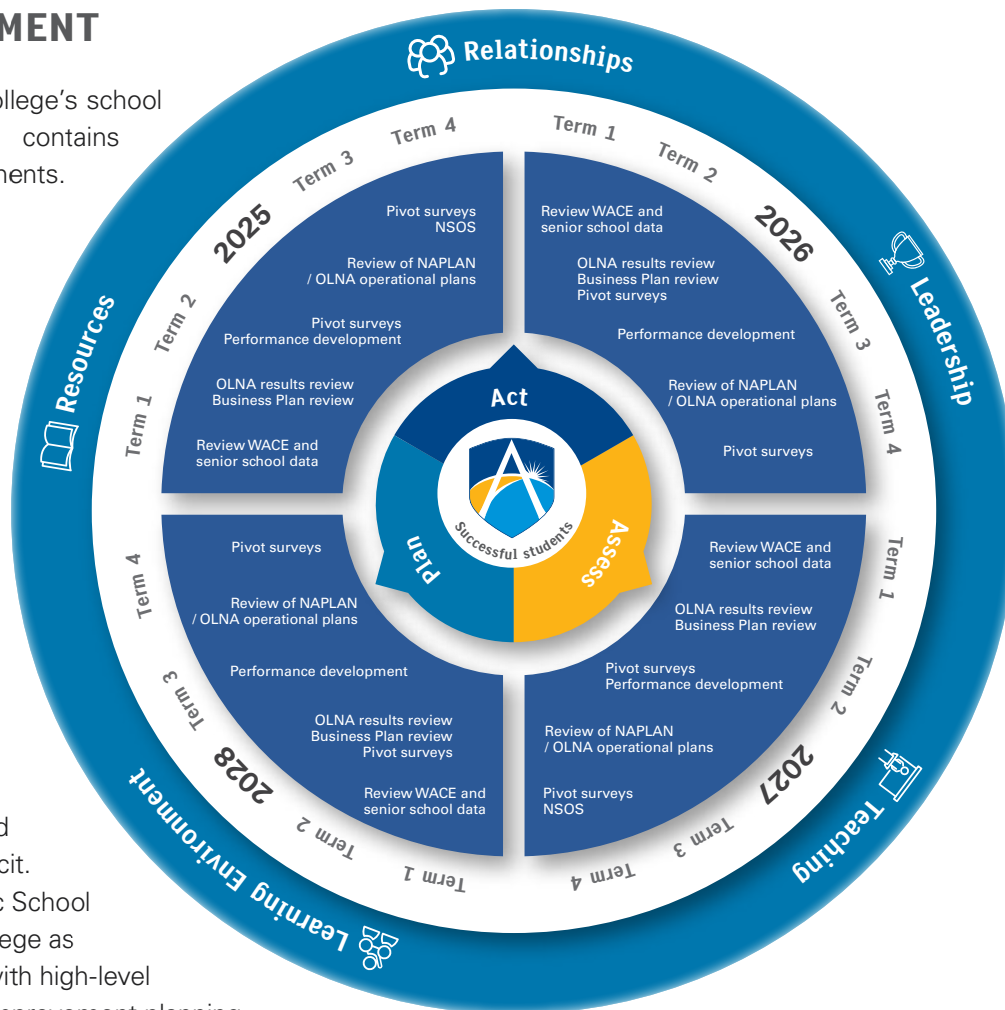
MENT

ollege's school contains ments.

Relationships

Leadership

Teaching

Learning Environment

Resources

2025

Term 1

Term 2

Term 3

Term 4

Pivot surveys NSOS

Review of NAPLAN / OLNA operational plans

Pivot surveys Performance development

OLNA results review Business Plan review

Review WACE and senior school data

Term 1

Term 2

2026

Term 3

Term 4

Review WACE and senior school data

OLNA results review Business Plan review Pivot surveys

Performance development

Review of NAPLAN / OLNA operational plans

Pivot surveys

Act

Plan

Assess

Successful students

Term 1

Term 2

2027

Term 3

Term 4

Review WACE and senior school data

OLNA results review Business Plan review

Pivot surveys Performance development

Review of NAPLAN / OLNA operational plans

Pivot surveys NSOS

Term 4

Term 3

2028

Term 2

Term 1

Pivot surveys

Review of NAPLAN / OLNA operational plans

Performance development

OLNA results review Business Plan review Pivot surveys

Review WACE and senior school data

d cit. c School ege as with high-level